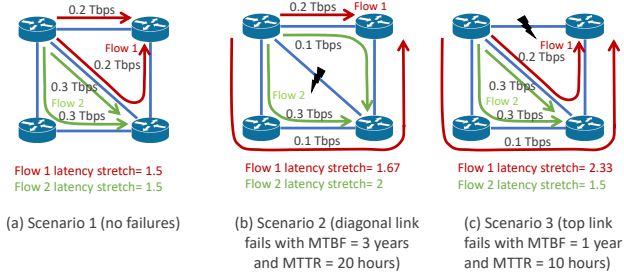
0.2 Tbps
Flow 1
0.2 Tbps
0.3 Tbps
Flow 2
0.3 Tbps

Flow 1 latency stretch= 1.5
Flow 2 latency stretch= 1.5

(a) Scenario 1 (no failures)

0.2 Tbps
Flow 1
0.1 Tbps
Flow 2
0.3 Tbps
0.1 Tbps

Flow 1 latency stretch= 1.67
Flow 2 latency stretch= 2

(b) Scenario 2 (diagonal link fails with MTBF = 3 years and MTTR = 20 hours)

Flow 1
0.2 Tbps
0.3 Tbps
Flow 2
0.3 Tbps
0.1 Tbps

Flow 1 latency stretch= 2.33
Flow 2 latency stretch= 1.5

(c) Scenario 3 (top link fails with MTBF = 1 year and MTTR = 10 hours)